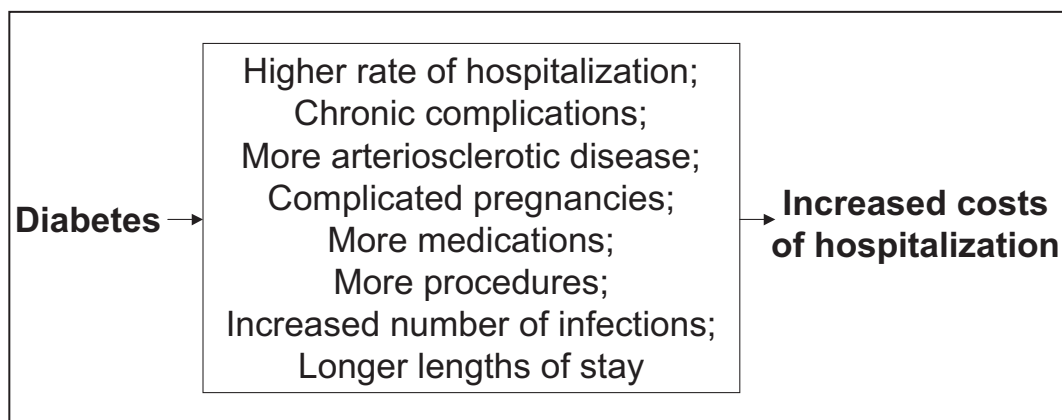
Diabetes

Higher rate of hospitalization;
Chronic complications;
More arteriosclerotic disease;
Complicated pregnancies;
More medications;
More procedures;
Increased number of infections;
Longer lengths of stay

Increased costs of hospitalization